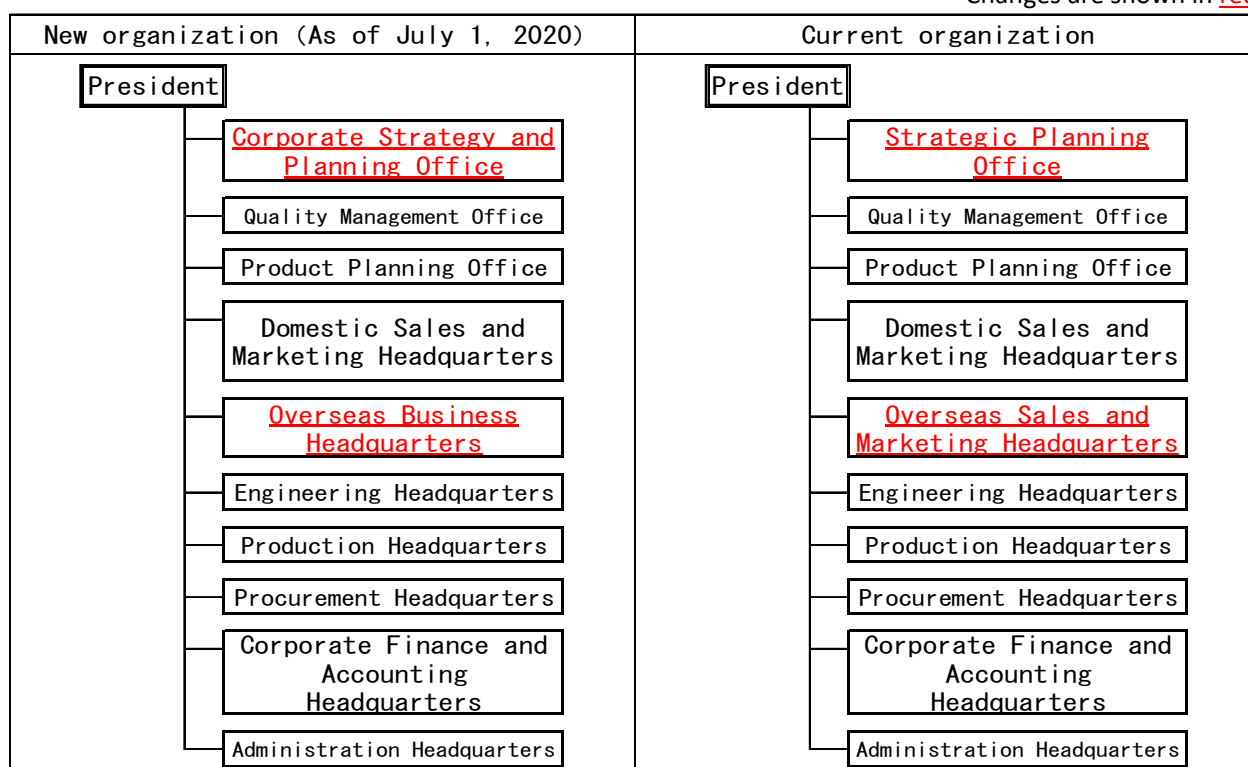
Changes are shown in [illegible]

| New organization (As of July 1, 2020) | Current organization |
|---|---|
| President | President |
| Corporate Strategy and Planning Office | Strategic Planning Office |
| Quality Management Office | Quality Management Office |
| Product Planning Office | Product Planning Office |
| Domestic Sales and Marketing Headquarters | Domestic Sales and Marketing Headquarters |
| Overseas Business Headquarters | Overseas Sales and Marketing Headquarters |
| Engineering Headquarters | Engineering Headquarters |
| Production Headquarters | Production Headquarters |
| Procurement Headquarters | Procurement Headquarters |
| Corporate Finance and Accounting Headquarters | Corporate Finance and Accounting Headquarters |
| Administration Headquarters | Administration Headquarters |